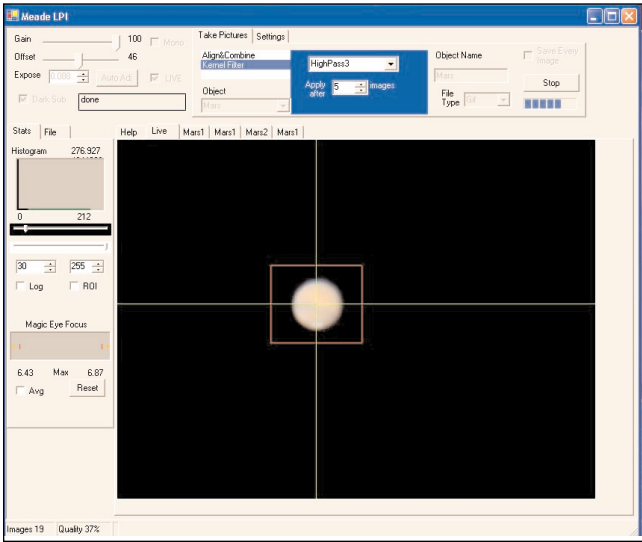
Meade LPI

Gain 100 Mono
Offset 46
Expose 0.000 Auto Adj. LIVE
Dark Sub done

Take Pictures Settings
Align&Combine
Kernel Filter
Object
Mars
HighPass3
Apply after 5 images
Object Name
Mars
File Type Gif
Save Every Image
Stop

Stats File
Histogram 276.927
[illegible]
0 212
30 255
Log ROI
Magic Eye Focus
6.43 Max 6.87
Avg Reset

Help Live Mars1 Mars1 Mars2 Mars1

Images 19 Quality 37%